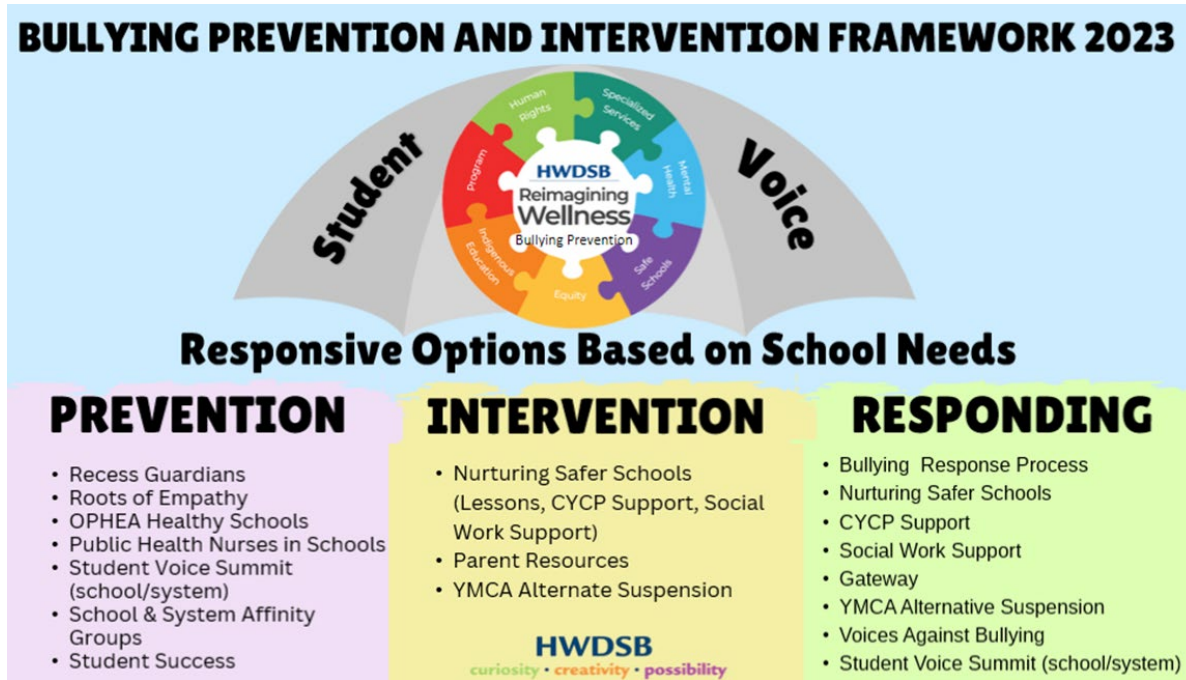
BULLYING PREVENTION AND INTERVENTION FRAMEWORK 2023

Student

Voice

Human Rights
Specialized Services
Mental Health
Safe Schools
Equity
Indigenous Education
Program

HWDSB
Reimagining
Wellness
Bullying Prevention

Responsive Options Based on School Needs

PREVENTION

- Recess Guardians
- Roots of Empathy
- OPHEA Healthy Schools
- Public Health Nurses in Schools
- Student Voice Summit (school/system)
- School & System Affinity Groups
- Student Success

INTERVENTION

- Nurturing Safer Schools (Lessons, CYCP Support, Social Work Support)
- Parent Resources
- YMCA Alternate Suspension

HWDSB
curiosity • creativity • possibility

RESPONDING

- Bullying Response Process
- Nurturing Safer Schools
- CYCP Support
- Social Work Support
- Gateway
- YMCA Alternative Suspension
- Voices Against Bullying
- Student Voice Summit (school/system)